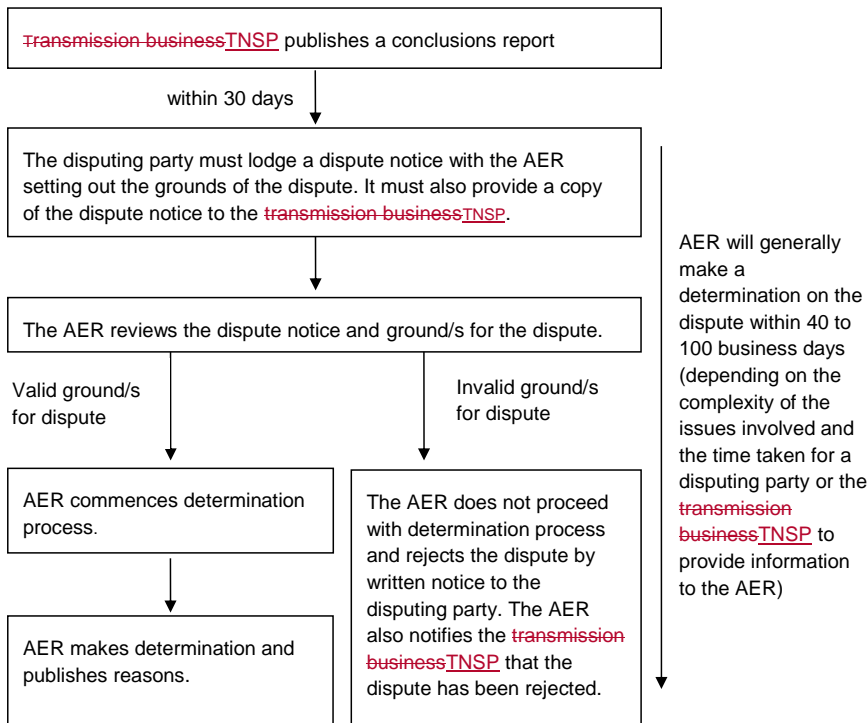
Ttransmission businessTNSP publishes a conclusions report

within 30 days

The disputing party must lodge a dispute notice with the AER setting out the grounds of the dispute. It must also provide a copy of the dispute notice to the transmission businessTNSP.

The AER reviews the dispute notice and ground/s for the dispute.

Valid ground/s for dispute

Invalid ground/s for dispute

AER commences determination process.

AER makes determination and publishes reasons.

The AER does not proceed with determination process and rejects the dispute by written notice to the disputing party. The AER also notifies the transmission businessTNSP that the dispute has been rejected.

AER will generally make a determination on the dispute within 40 to 100 business days (depending on the complexity of the issues involved and the time taken for a disputing party or the transmission businessTNSP to provide information to the AER)